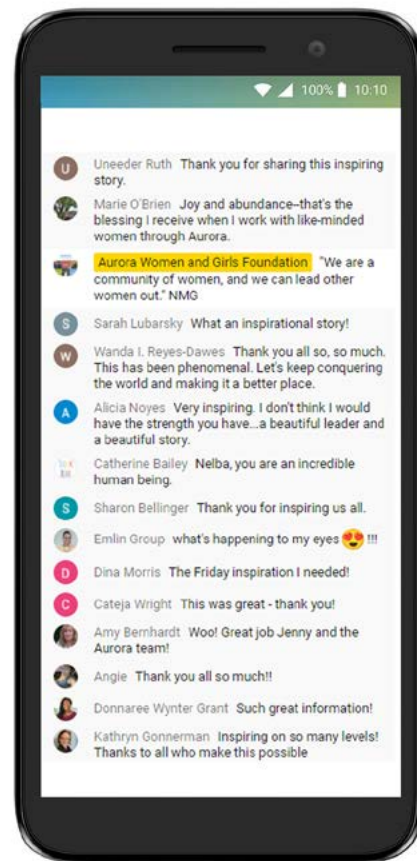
100% 10:10

U Uneeder Ruth Thank you for sharing this inspiring story.

Marie O'Brien Joy and abundance–that's the blessing I receive when I work with like-minded women through Aurora.

Aurora Women and Girls Foundation "We are a community of women, and we can lead other women out." NMG

S Sarah Lubarsky What an inspirational story!

W Wanda I. Reyes-Dawes Thank you all so, so much. This has been phenomenal. Let's keep conquering the world and making it a better place.

A Alicia Noyes Very inspiring. I don't think I would have the strength you have...a beautiful leader and a beautiful story.

Catherine Bailey Nelba, you are an incredible human being.

S Sharon Bellinger Thank you for inspiring us all.

Emlin Group what's happening to my eyes 😍 !!!

D Dina Morris The Friday inspiration I needed!

C Cateja Wright This was great - thank you!

Amy Bernhardt Woo! Great job Jenny and the Aurora team!

Angie Thank you all so much!!

Donnaree Wynter Grant Such great information!

Kathryn Gonnerman Inspiring on so many levels! Thanks to all who make this possible